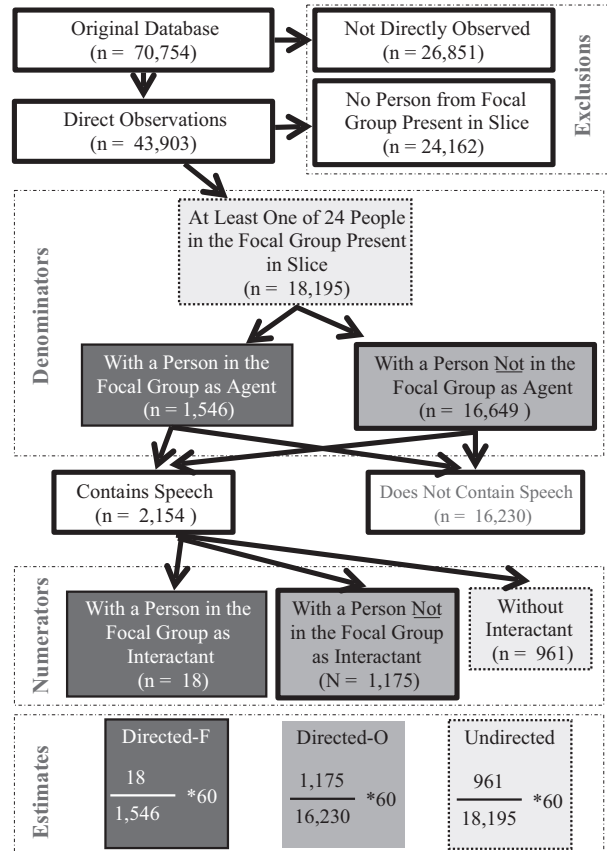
Original Database
(n = 70,754)

Not Directly Observed
(n = 26,851)

Direct Observations
(n = 43,903)

No Person from Focal Group Present in Slice
(n = 24,162)

Exclusions

Denominators

At Least One of 24 People in the Focal Group Present in Slice
(n = 18,195)

With a Person in the Focal Group as Agent
(n = 1,546)

With a Person Not in the Focal Group as Agent
(n = 16,649 )

Contains Speech
(n = 2,154 )

Does Not Contain Speech
(n = 16,230)

Numerators

With a Person in the Focal Group as Interactant
(n = 18)

With a Person Not in the Focal Group as Interactant
(N = 1,175)

Without Interactant
(n = 961)

Estimates

Directed-F
$\frac{18}{1,546}$ *60

Directed-O
$\frac{1,175}{16,230}$ *60

Undirected
$\frac{961}{18,195}$ *60